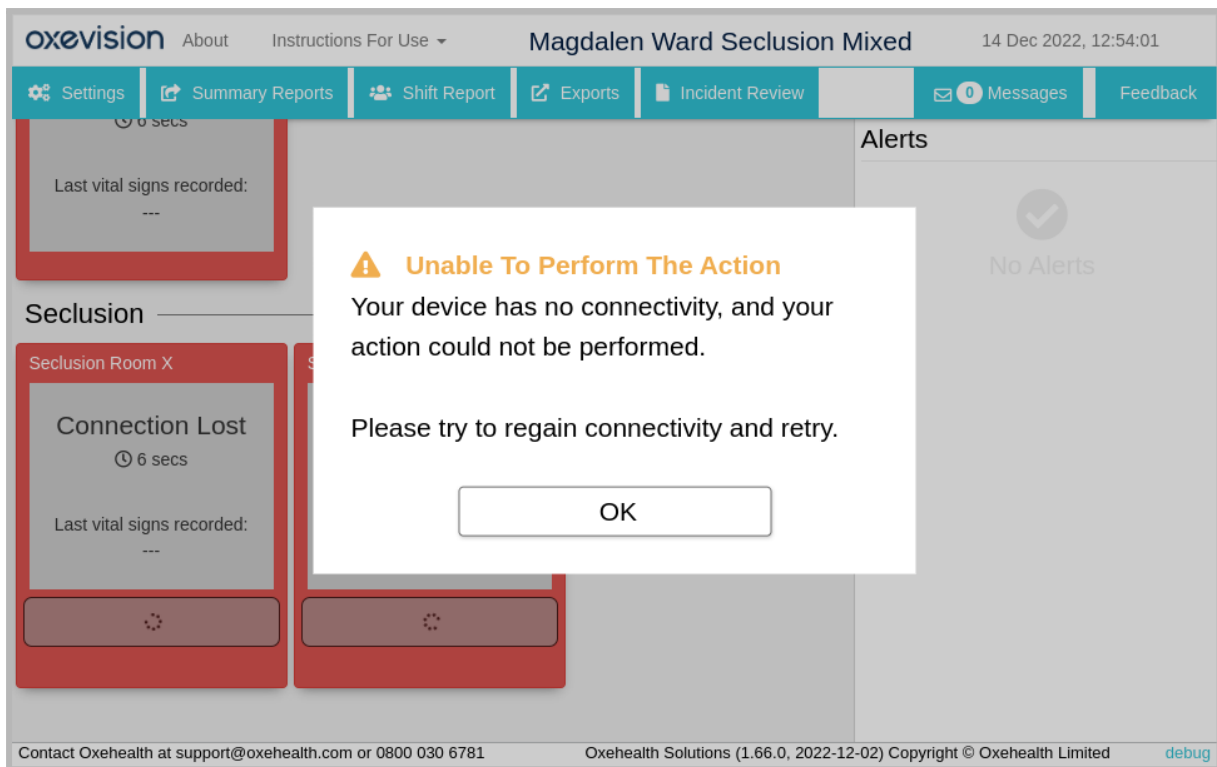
oxevision About Instructions For Use Magdalen Ward Seclusion Mixed 14 Dec 2022, 12:54:01

Settings Summary Reports Shift Report Exports Incident Review 0 Messages Feedback

6 secs

Last vital signs recorded:
---

Alerts

No Alerts

Seclusion

Seclusion Room X

Connection Lost
6 secs

Last vital signs recorded:
---

Unable To Perform The Action

Your device has no connectivity, and your action could not be performed.

Please try to regain connectivity and retry.

OK

Contact Oxehealth at support@oxehealth.com or 0800 030 6781 Oxehealth Solutions (1.66.0, 2022-12-02) Copyright © Oxehealth Limited debug